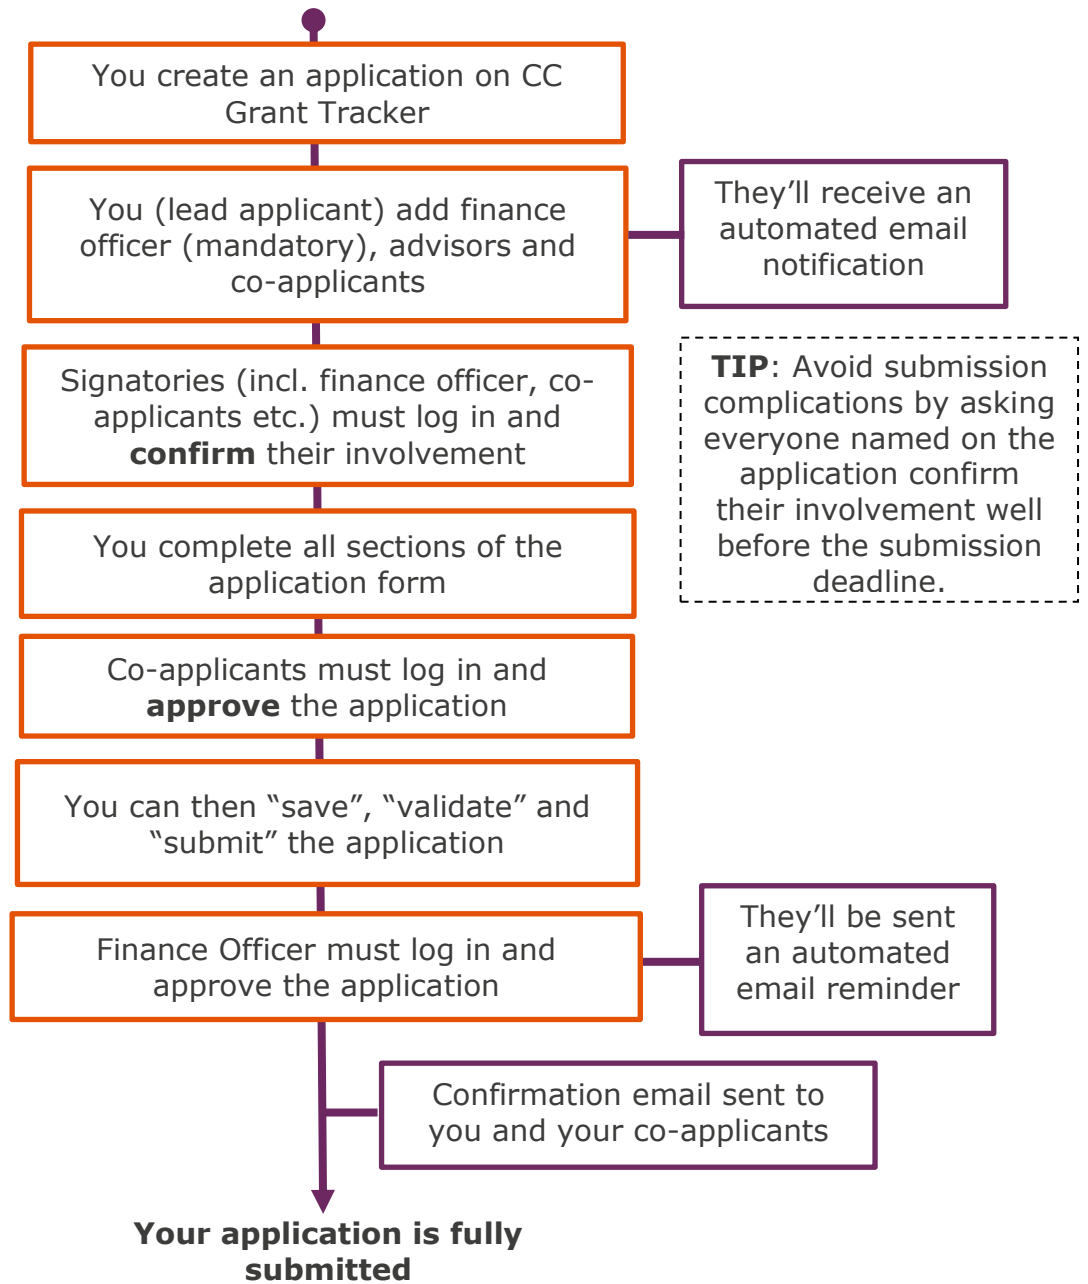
You create an application on CC Grant Tracker

You (lead applicant) add finance officer (mandatory), advisors and co-applicants

They'll receive an automated email notification

Signatories (incl. finance officer, co-applicants etc.) must log in and **confirm** their involvement

**TIP**: Avoid submission complications by asking everyone named on the application confirm their involvement well before the submission deadline.

You complete all sections of the application form

Co-applicants must log in and **approve** the application

You can then "save", "validate" and "submit" the application

Finance Officer must log in and approve the application

They'll be sent an automated email reminder

Confirmation email sent to you and your co-applicants

**Your application is fully submitted**